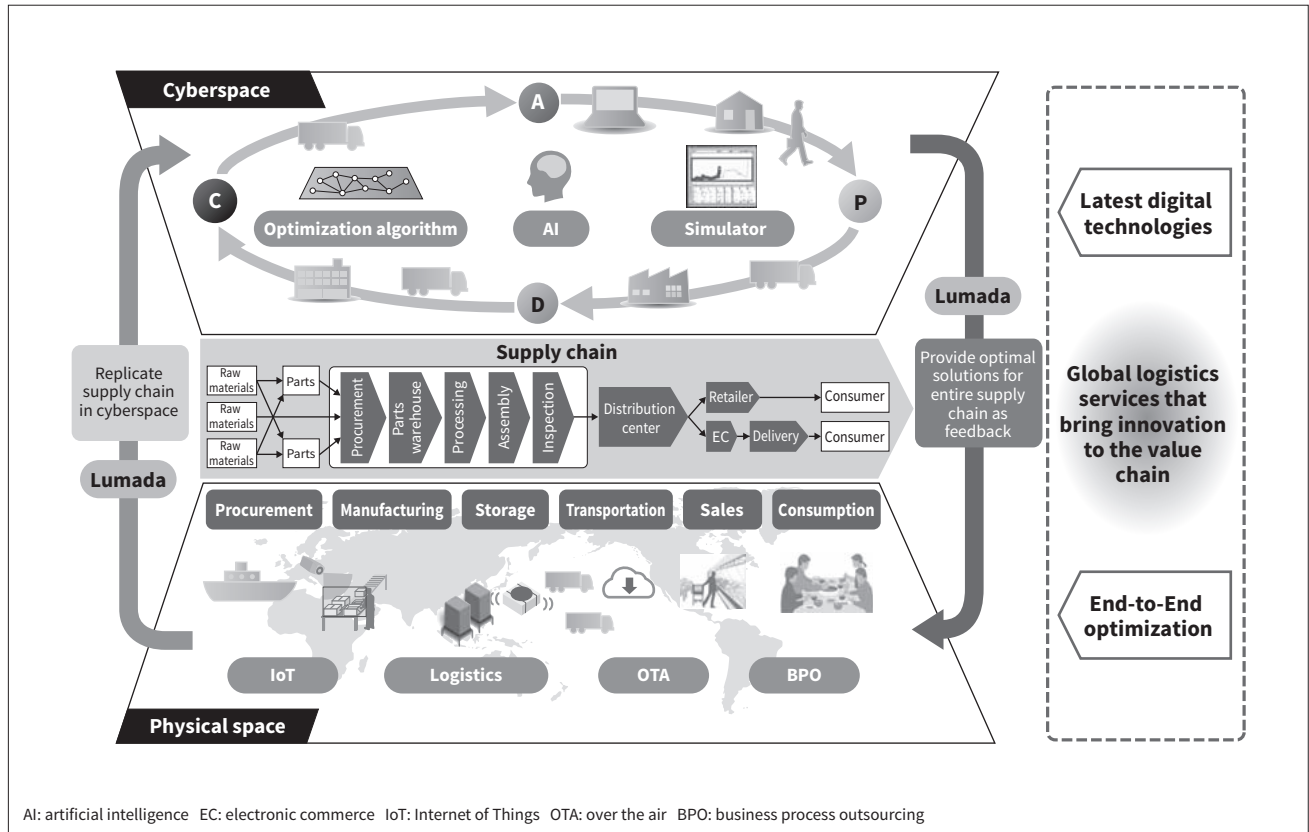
Cyberspace

A

P

D

C

Optimization algorithm

AI

Simulator

Replicate supply chain in cyberspace

Lumada

Supply chain

Raw materials

Raw materials

Raw materials

Parts

Parts

Procurement

Parts warehouse

Processing

Assembly

Inspection

Distribution center

Retailer

Consumer

EC

Delivery

Consumer

Lumada

Provide optimal solutions for entire supply chain as feedback

Procurement

Manufacturing

Storage

Transportation

Sales

Consumption

IoT

Logistics

OTA

BPO

Physical space

Latest digital technologies

Global logistics services that bring innovation to the value chain

End-to-End optimization

AI: artificial intelligence EC: electronic commerce IoT: Internet of Things OTA: over the air BPO: business process outsourcing